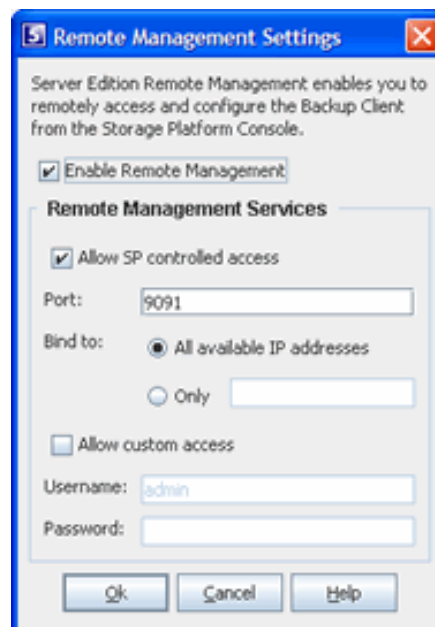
S Remote Management Settings

Server Edition Remote Management enables you to remotely access and configure the Backup Client from the Storage Platform Console.

Enable Remote Management

Remote Management Services

Allow SP controlled access

Port: 9091

Bind to: All available IP addresses

Only

Allow custom access

Username: admin

Password:

Ok Cancel Help